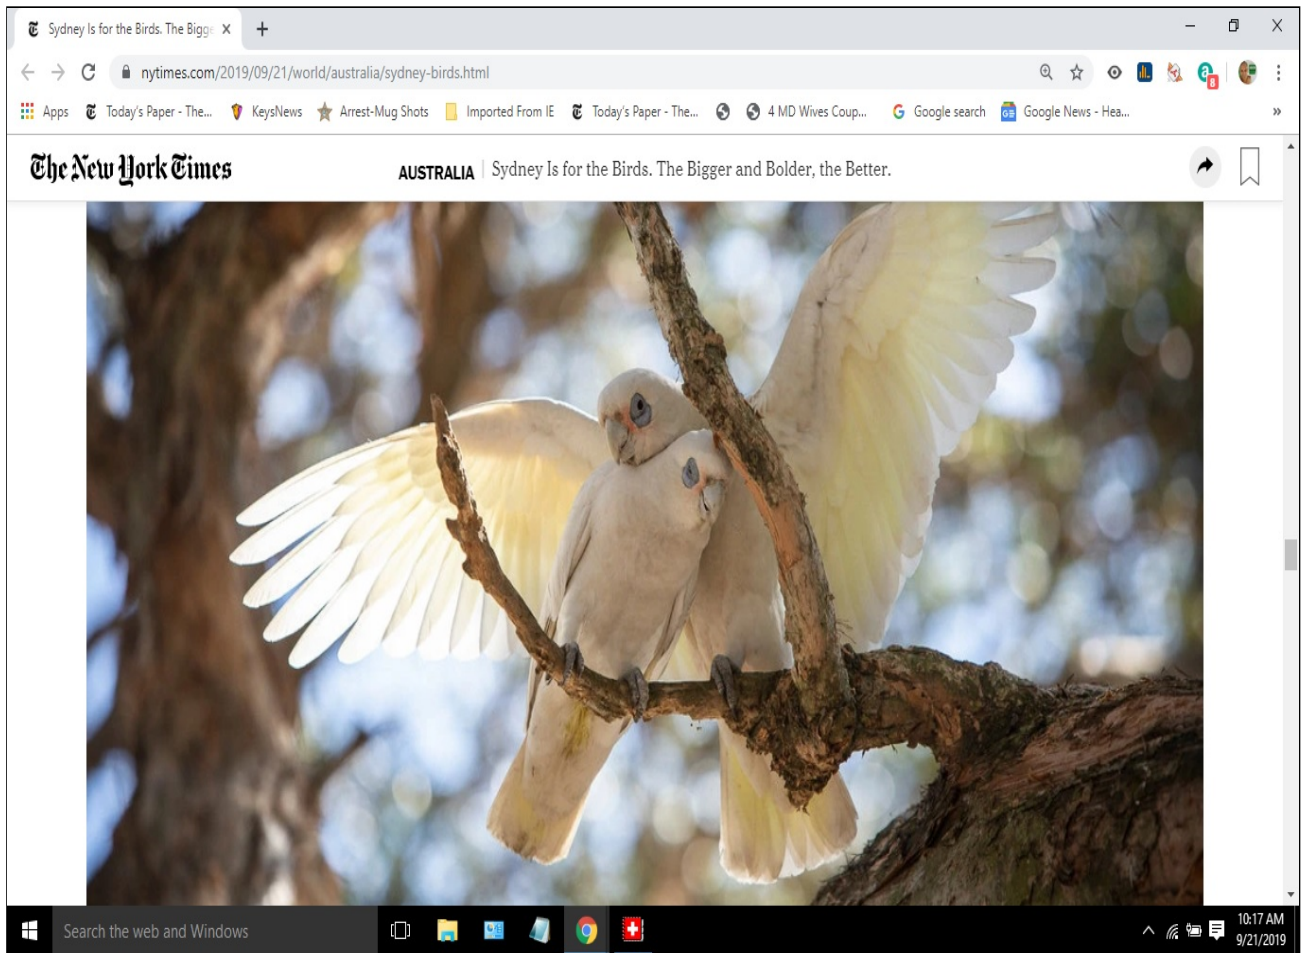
Sydney Is for the Birds. The Bigge ×

nytimes.com/2019/09/21/world/australia/sydney-birds.html

Apps Today's Paper - The... KeysNews Arrest-Mug Shots Imported From IE Today's Paper - The... 4 MD Wives Coup... Google search Google News - Hea...

The New York Times AUSTRALIA Sydney Is for the Birds. The Bigger and Bolder, the Better.

Search the web and Windows

10:17 AM
9/21/2019